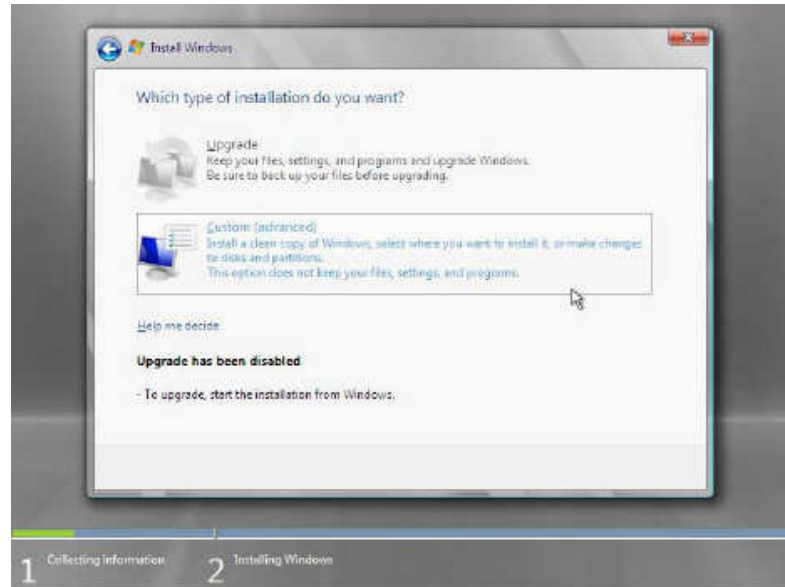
Install Windows

Which type of installation do you want?

Upgrade
Keep your files, settings, and programs and upgrade Windows.
Be sure to back up your files before upgrading.

Custom (advanced)
Install a clean copy of Windows, select where you want to install it, or make changes to disks and partitions.
This option does not keep your files, settings, and programs.

Help me decide

Upgrade has been disabled

- To upgrade, start the installation from Windows.

1 Collecting information

2 Installing Windows